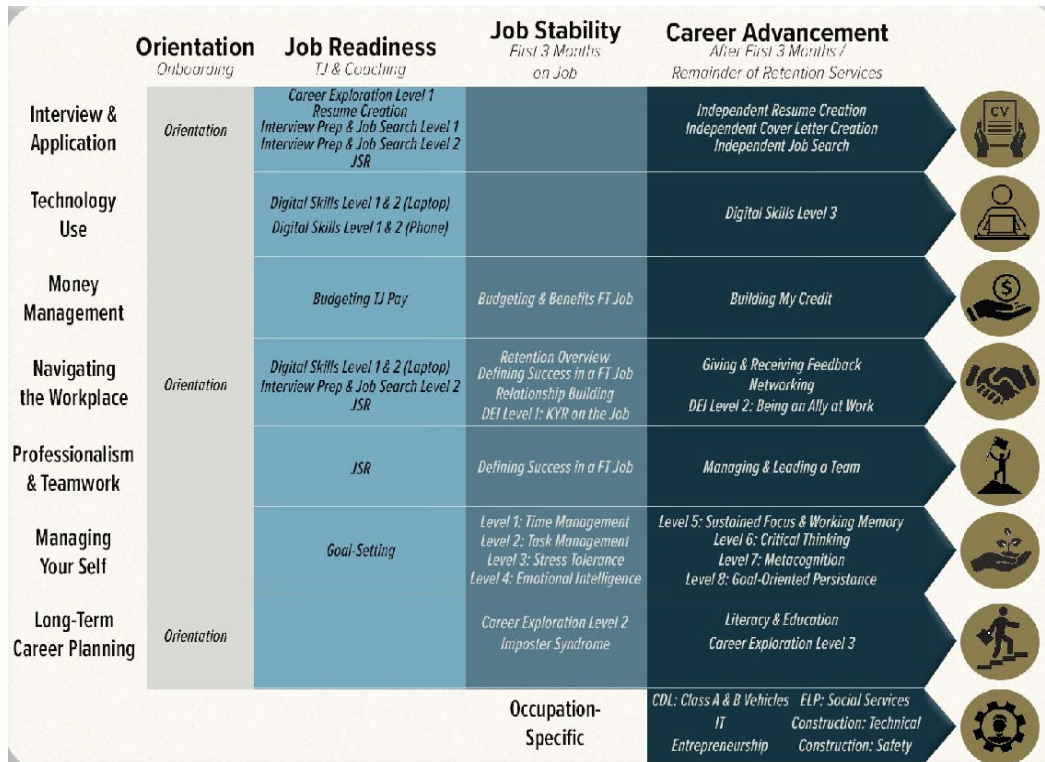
| | Orientation *Onboarding* | Job Readiness *TJ & Coaching* | Job Stability *First 3 Months on Job* | Career Advancement *After First 3 Months / Remainder of Retention Services* | |
|---|---|---|---|---|---|
| Interview & Application | Orientation | Career Exploration Level 1 Resume Creation Interview Prep & Job Search Level 1 Interview Prep & Job Search Level 2 JSR | | Independent Resume Creation Independent Cover Letter Creation Independent Job Search | CV |
| Technology Use | | Digital Skills Level 1 & 2 (Laptop) Digital Skills Level 1 & 2 (Phone) | | Digital Skills Level 3 | |
| Money Management | | Budgeting TJ Pay | Budgeting & Benefits FT Job | Building My Credit | $ |
| Navigating the Workplace | Orientation | Digital Skills Level 1 & 2 (Laptop) Interview Prep & Job Search Level 2 JSR | Retention Overview Defining Success in a FT Job Relationship Building DEI Level 1: KYR on the Job | Giving & Receiving Feedback Networking DEI Level 2: Being an Ally at Work | |
| Professionalism & Teamwork | | JSR | Defining Success in a FT Job | Managing & Leading a Team | |
| Managing Your Self | | Goal-Setting | Level 1: Time Management Level 2: Task Management Level 3: Stress Tolerance Level 4: Emotional Intelligence | Level 5: Sustained Focus & Working Memory Level 6: Critical Thinking Level 7: Metacognition Level 8: Goal-Oriented Persistance | |
| Long-Term Career Planning | Orientation | | Career Exploration Level 2 Imposter Syndrome | Literacy & Education Career Exploration Level 3 | |
| | | | Occupation-Specific | CDL: Class A & B Vehicles ELP: Social Services IT Construction: Technical Entrepreneurship Construction: Safety | |